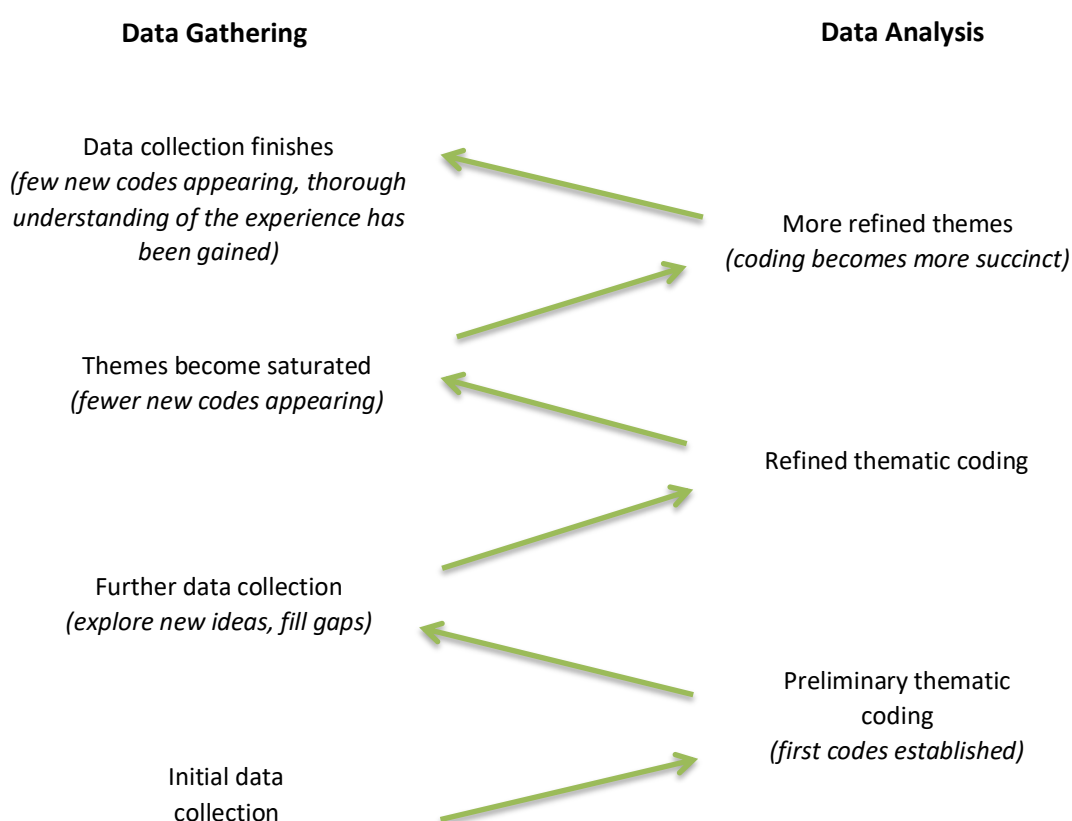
Data Gathering

Data Analysis

Data collection finishes
*(few new codes appearing, thorough understanding of the experience has been gained)*

More refined themes
*(coding becomes more succinct)*

Themes become saturated
*(fewer new codes appearing)*

Refined thematic coding

Further data collection
*(explore new ideas, fill gaps)*

Preliminary thematic coding
*(first codes established)*

Initial data collection